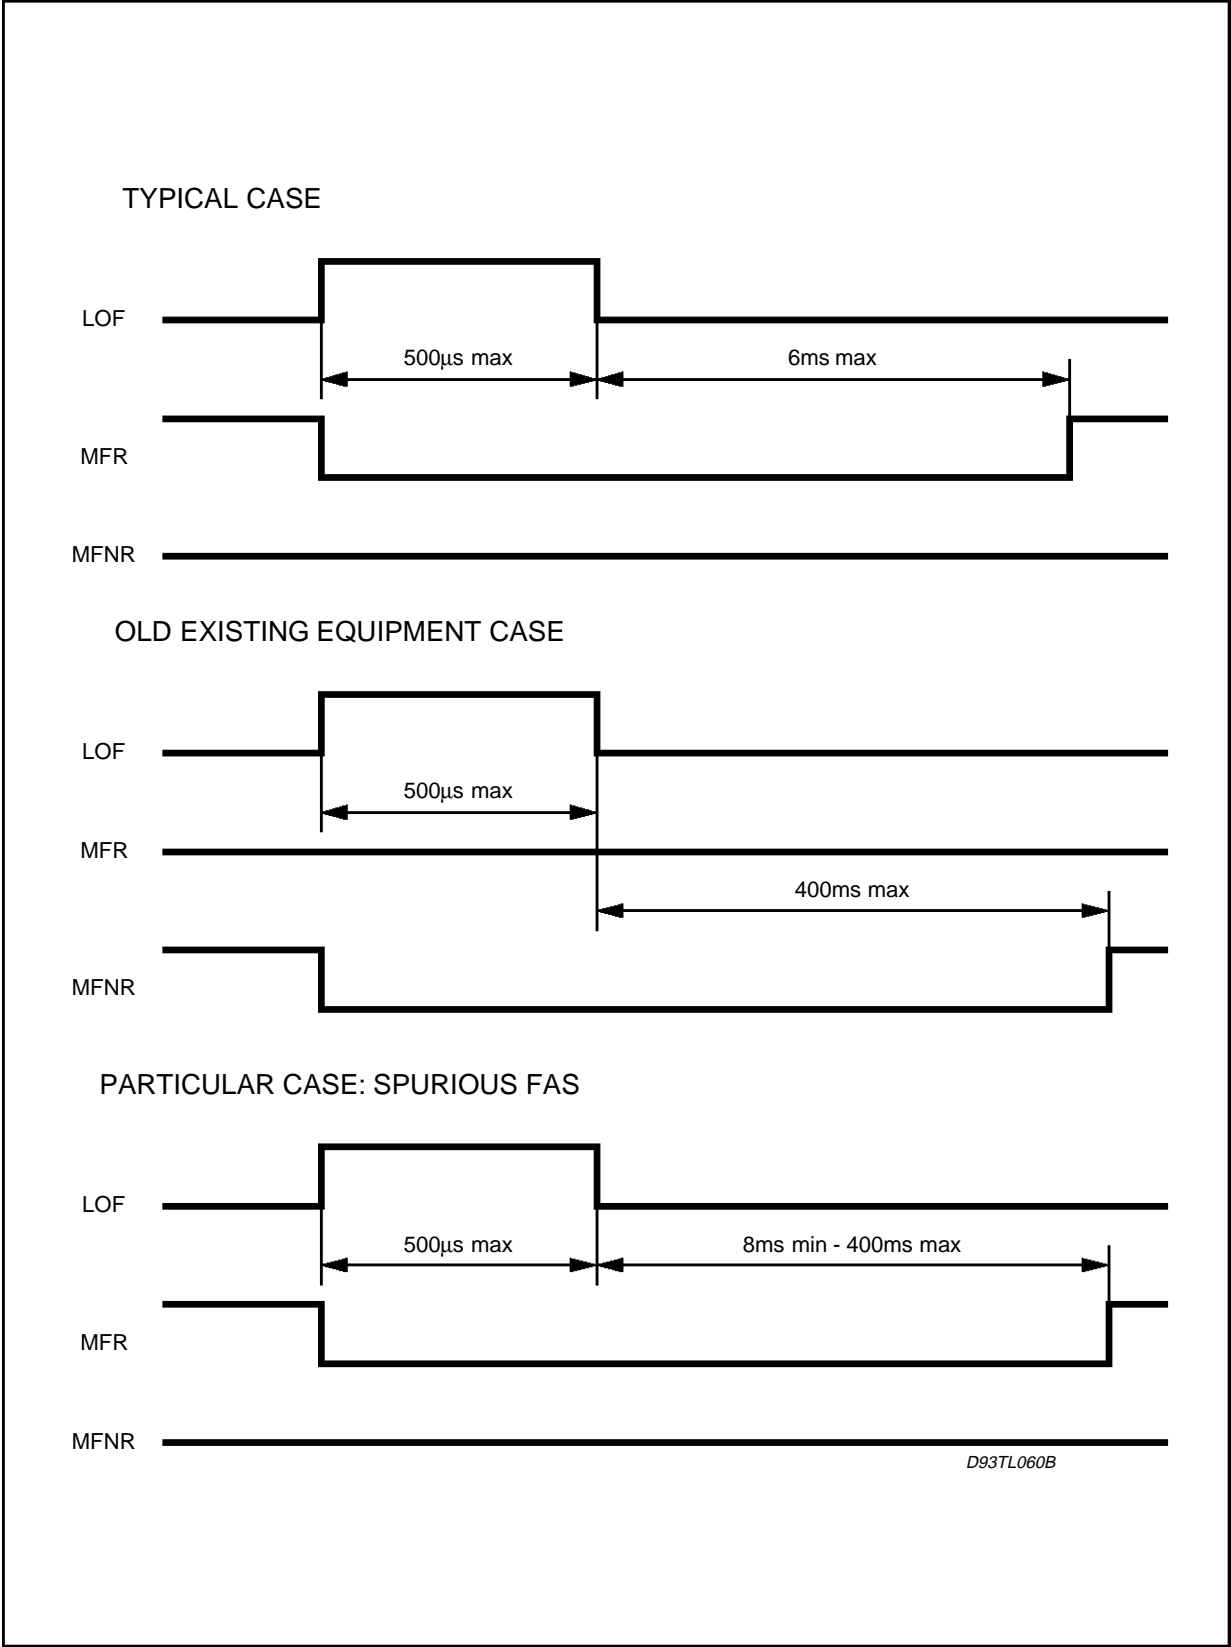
TYPICAL CASE

LOF

500µs max

6ms max

MFR

MFNR

OLD EXISTING EQUIPMENT CASE

LOF

500µs max

MFR

400ms max

MFNR

PARTICULAR CASE: SPURIOUS FAS

LOF

500µs max

8ms min - 400ms max

MFR

MFNR

D93TL060B